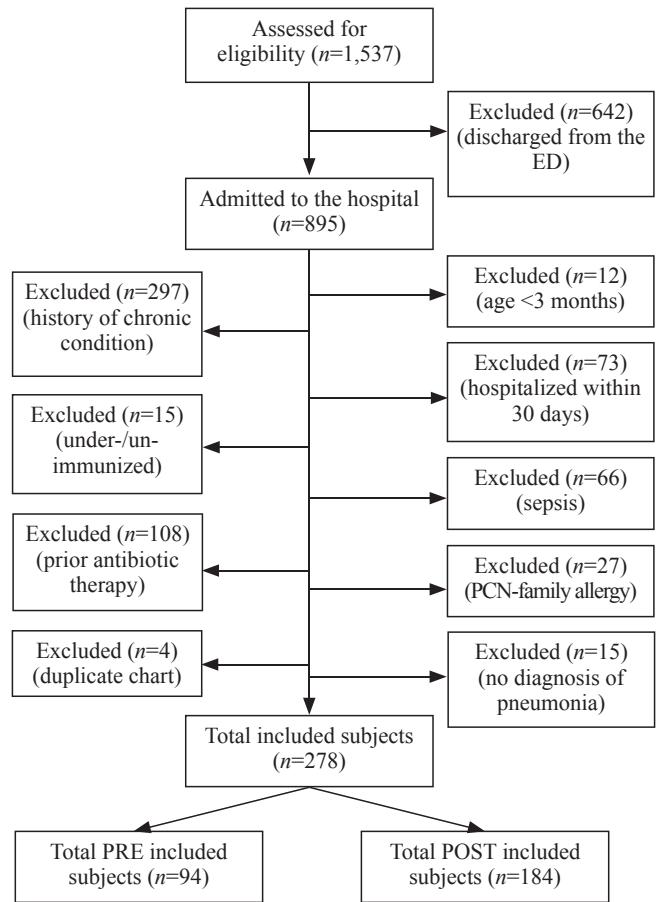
Assessed for eligibility ($n$=1,537)

Excluded ($n$=642) (discharged from the ED)

Admitted to the hospital ($n$=895)

Excluded ($n$=12) (age <3 months)

Excluded ($n$=297) (history of chronic condition)

Excluded ($n$=73) (hospitalized within 30 days)

Excluded ($n$=15) (under-/un-immunized)

Excluded ($n$=66) (sepsis)

Excluded ($n$=108) (prior antibiotic therapy)

Excluded ($n$=27) (PCN-family allergy)

Excluded ($n$=4) (duplicate chart)

Excluded ($n$=15) (no diagnosis of pneumonia)

Total included subjects ($n$=278)

Total PRE included subjects ($n$=94)

Total POST included subjects ($n$=184)